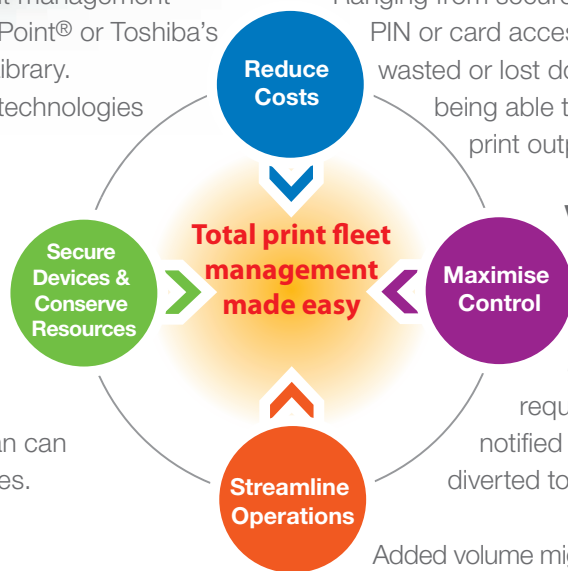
t management
Point® or Toshiba's
ibrary.
technologies

Ranging from secure
PIN or card acces
wasted or lost do
being able t
print outp

Reduce Costs

Total print fleet management made easy

Secure Devices & Conserve Resources

Maximise Control

Streamline Operations

an can
es.

requ
notified
diverted to

Added volume mi